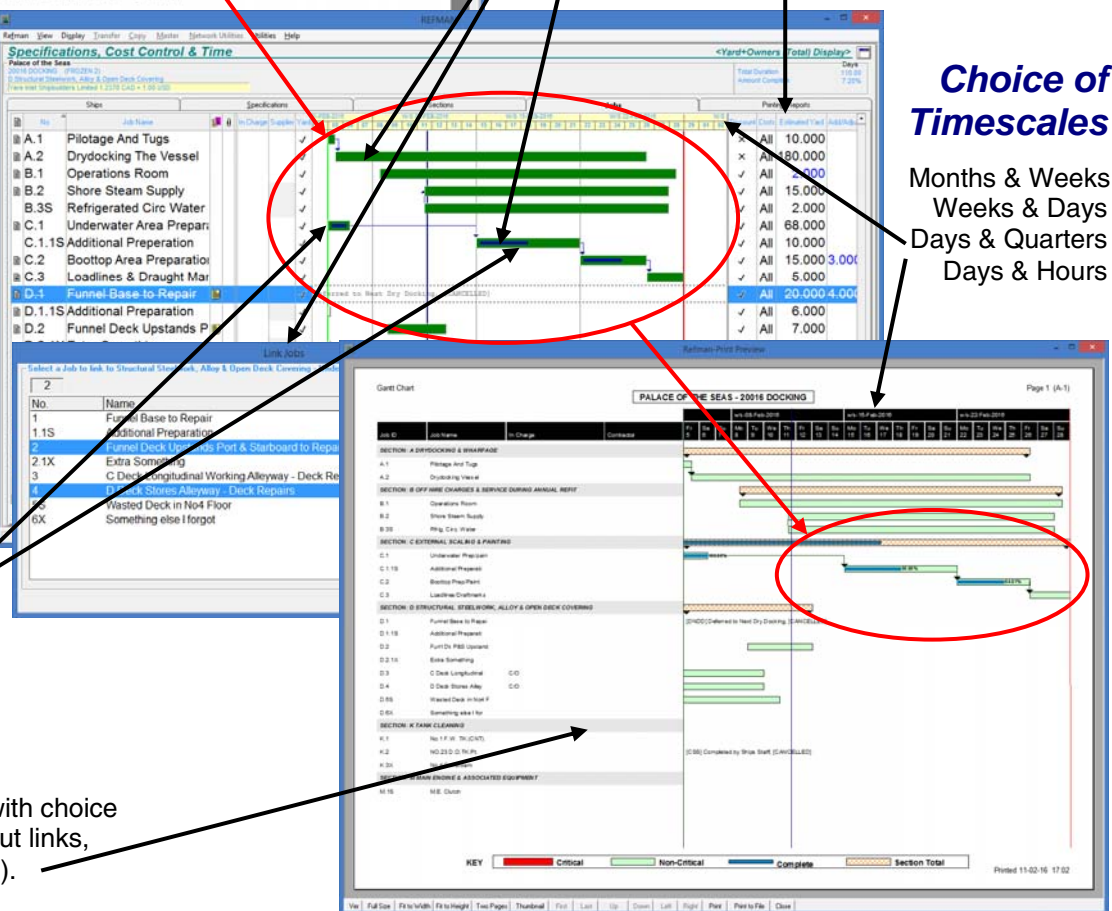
Refman View Display Transfer Copy Master Network Utilities Utilities Help

Specifications, Cost Control & Time

<Yard+Owners Total) Display>

Palace of the Seas

20016 DOCKING (FROZEN 2)

D Structural Steelwork, Alloy & Open Deck Covering

Total Duration
Amount Complete

Days
110.00
7.28%

Ships | Specifications | Sections | Jobs | Printed Reports

| No | Job Name | | Account | Costs | Estimated Yard |
|---|---|---|---|---|---|
| A.1 | Pilotage And Tugs | ✓ | | All | 10.000 |
| A.2 | Drydocking The Vessel | × | | All | 180.000 |
| B.1 | Operations Room | ✓ | | All | 2.000 |
| B.2 | Shore Steam Supply | ✓ | | All | 15.000 |
| B.3S | Refrigerated Circ Water | ✓ | | All | 2.000 |
| C.1 | Underwater Area Prepara | ✓ | | All | 68.000 |
| C.1.1S | Additional Preperation | ✓ | | All | 10.000 |
| C.2 | Boottop Area Preparation | ✓ | | All | 15.000 3.000 |
| C.3 | Loadlines & Draught Mar | ✓ | | All | 5.000 |
| D.1 | Funnel Base to Repair | ✓ | | All | 20.000 4.000 |
| D.1.1S | Additional Preparation | ✓ | | All | 6.000 |
| D.2 | Funnel Deck Upstands P | ✓ | | All | 7.000 |

Deferred to Next Dry Docking (CANCELLED)

Choice of Timescales

Months & Weeks
Weeks & Days
Days & Quarters
Days & Hours

Link Jobs

Select a Job to link to Structural Steelwork, Alloy & Open Deck Covering

2

| No. | Name |
|---|---|
| 1 | Funnel Base to Repair |
| 1.1S | Additional Preparation |
| 2 | Funnel Deck Upstands Port & Starboard to Repair |
| 2.1X | Extra Something |
| 3 | C Deck Longitudinal Working Alleyway - Deck Re |
| 4 | D Deck Stores Alleyway - Deck Repairs |
| 5S | Wasted Deck in No4 Floor |
| 6X | Something else I forgot |

Refman-Print Preview

Gantt Chart

PALACE OF THE SEAS - 20016 DOCKING

Page 1 (A-1)

w/c 08 Feb 2016 | w/c 15 Feb 2016 | w/c 22 Feb 2016

Job ID | Job Name | In Charge | Contractor

SECTION: A DRYDOCKING & WHARFAGE
A.1 Pilotage And Tugs
A.2 Drydocking Vessel
SECTION: B OFF HIRE CHARGES & SERVICE DURING ANNUAL REFIT
B.1 Operations Room
B.2 Shore Steam Supply
B.3S Rfrg. Circ. Water
SECTION: C EXTERNAL SCALING & PAINTING
C.1 Underwater Prep/paint
C.1.1S Additional Preperati
C.2 Boottop Prep/Paint
C.3 Loadlines Draftmark
SECTION: D STRUCTURAL STEELWORK, ALLOY & OPEN DECK COVERING
D.1 Funnel Base to Repai
[DNDD] Deferred to Next Dry Docking (CANCELLED)
D.1.1S Additional Preperati
D.2 Funl Dk PBS Upstand
D.2.1X Extra Something
D.3 C Deck Longitudinal C/O
D.4 D Deck Stores Alley C/O
D.5S Wasted Deck in No4 F
D.6X Something else I for
SECTION: K TANK CLEANING
K.1 No.1 F.W. TK (CNT)
K.2 NO.23 D.O.TK.Pt
[CSS] Completed by Ships Staff (CANCELLED)
K.3X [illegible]
SECTION: M MAIN ENGINE & ASSOCIATED EQUIPMENT
M.1S M.E. Clutch

KEY Critical Non-Critical Complete Section Total

Printed 11-02-16 17:02

Ver | Full Size | Fit to Width | Fit to Height | Two Pages | Thumbnail | First | Last | Up | Down | Left | Right | Print | Print to File | Close

with choice
ut links,
).